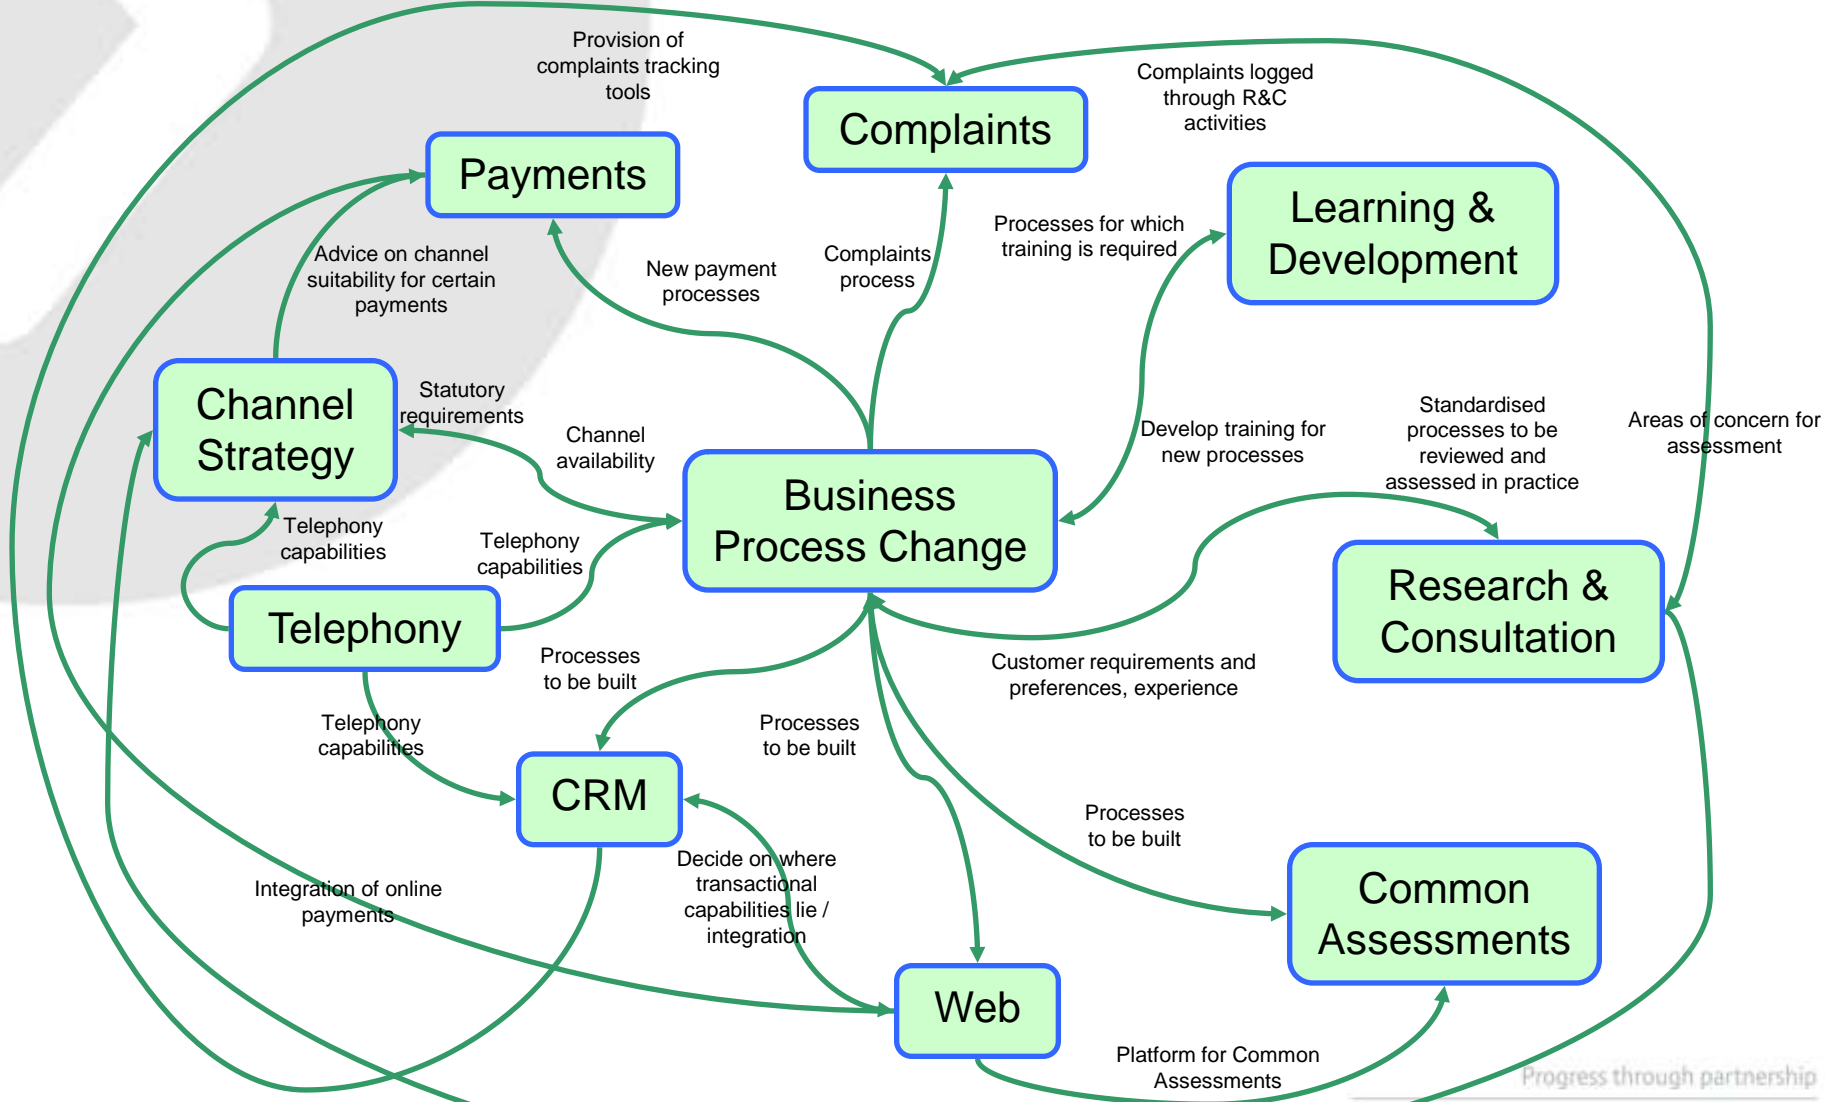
Provision of complaints tracking tools

Complaints

Complaints logged through R&C activities

Payments

Learning & Development

Advice on channel suitability for certain payments

New payment processes

Complaints process

Processes for which training is required

Channel Strategy

Statutory requirements

Channel availability

Business Process Change

Develop training for new processes

Standardised processes to be reviewed and assessed in practice

Areas of concern for assessment

Telephony capabilities

Telephony capabilities

Telephony

Research & Consultation

Processes to be built

Customer requirements and preferences, experience

Telephony capabilities

Processes to be built

CRM

Processes to be built

Decide on where transactional capabilities lie / integration

Integration of online payments

Common Assessments

Web

Platform for Common Assessments

Progress through partnership